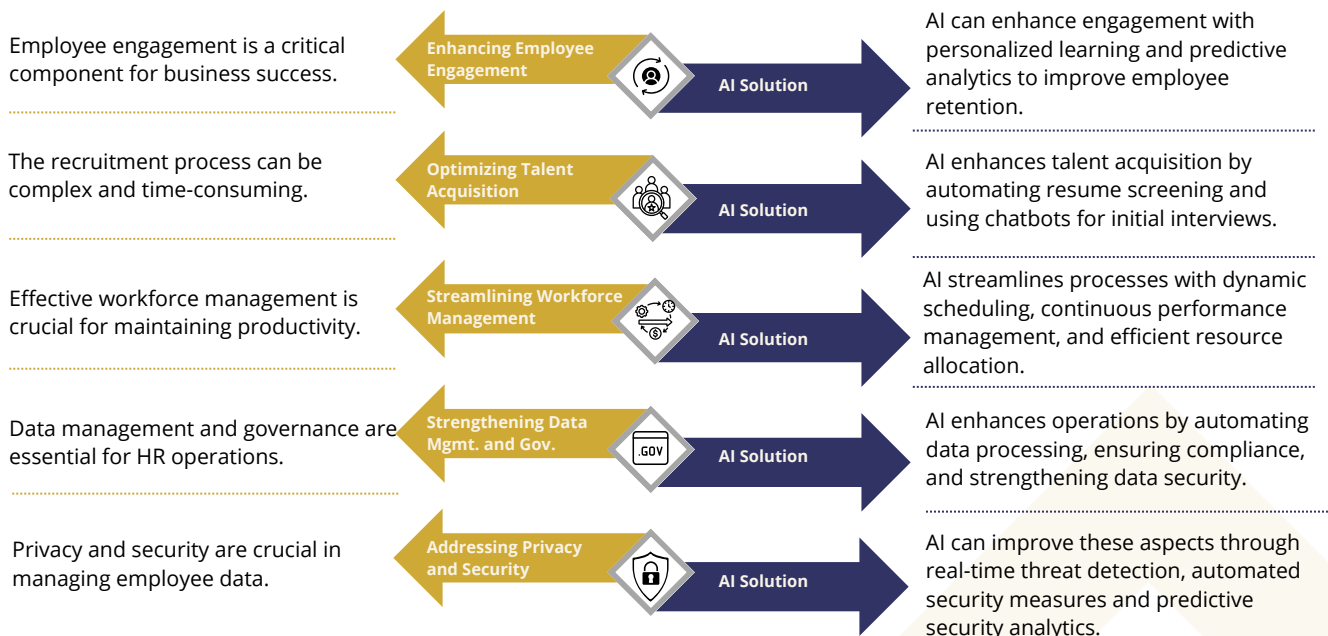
Employee engagement is a critical component for business success.

Enhancing Employee Engagement

AI Solution

AI can enhance engagement with personalized learning and predictive analytics to improve employee retention.

The recruitment process can be complex and time-consuming.

Optimizing Talent Acquisition

AI Solution

AI enhances talent acquisition by automating resume screening and using chatbots for initial interviews.

Effective workforce management is crucial for maintaining productivity.

Streamlining Workforce Management

AI Solution

AI streamlines processes with dynamic scheduling, continuous performance management, and efficient resource allocation.

Data management and governance are essential for HR operations.

Strengthening Data Mgmt. and Gov.

.GOV

AI Solution

AI enhances operations by automating data processing, ensuring compliance, and strengthening data security.

Privacy and security are crucial in managing employee data.

Addressing Privacy and Security

AI Solution

AI can improve these aspects through real-time threat detection, automated security measures and predictive security analytics.